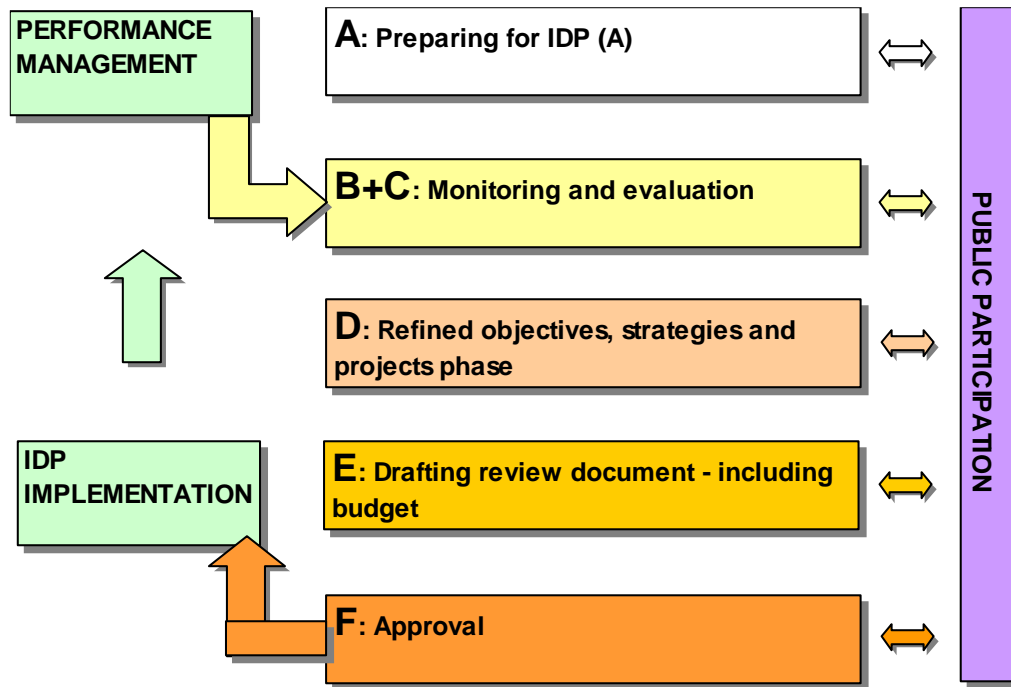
PERFORMANCE MANAGEMENT

A: Preparing for IDP (A)

B+C: Monitoring and evaluation

D: Refined objectives, strategies and projects phase

IDP IMPLEMENTATION

E: Drafting review document - including budget

F: Approval

PUBLIC PARTICIPATION